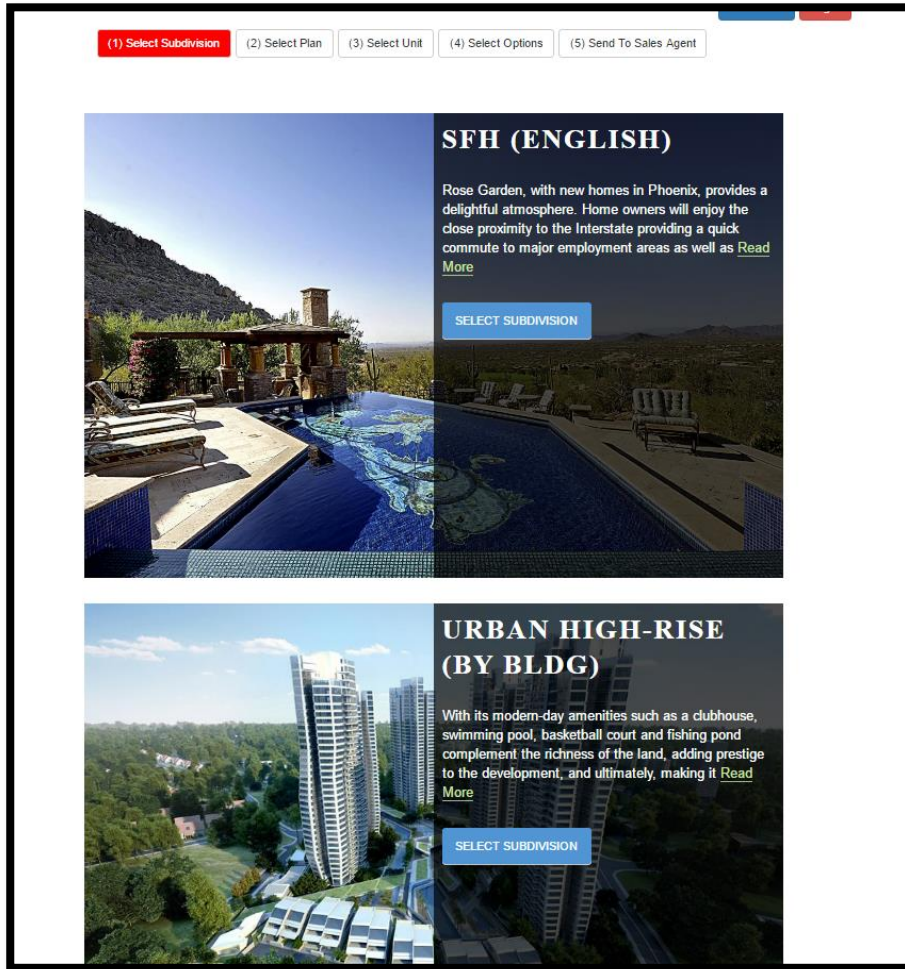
(1) Select Subdivision (2) Select Plan (3) Select Unit (4) Select Options (5) Send To Sales Agent

SFH (ENGLISH)

Rose Garden, with new homes in Phoenix, provides a delightful atmosphere. Home owners will enjoy the close proximity to the Interstate providing a quick commute to major employment areas as well as Read More

SELECT SUBDIVISION

URBAN HIGH-RISE (BY BLDG)

With its modern-day amenities such as a clubhouse, swimming pool, basketball court and fishing pond complement the richness of the land, adding prestige to the development, and ultimately, making it Read More

SELECT SUBDIVISION